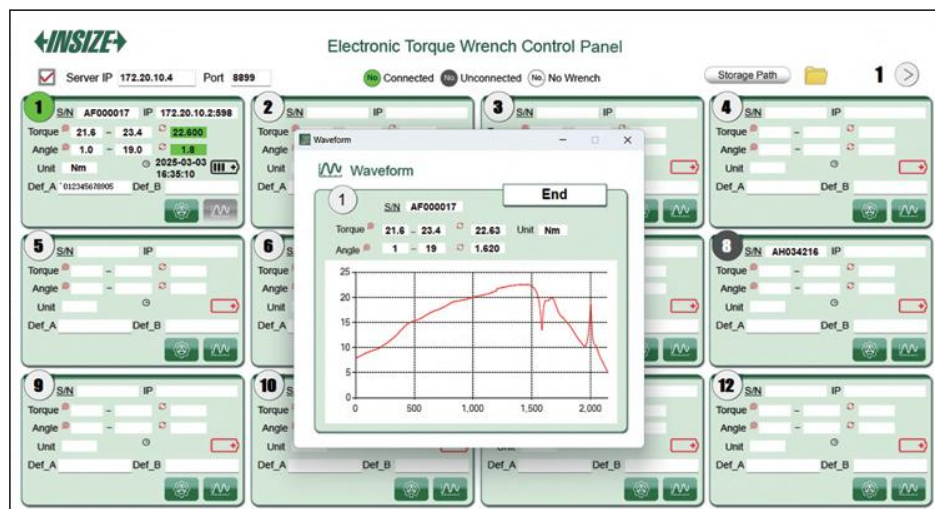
INSIZE

Electronic Torque Wrench Control Panel

Server IP 172.20.10.4 Port 8899

No Connected No Unconnected No No Wrench

Storage Path

1

1 S/N AF000017 IP 172.20.10.2:598
Torque 21.6 – 23.4 22.600
Angle 1.0 – 19.0 1.8
Unit Nm 2025-03-03 16:35:10
Def_A 012345678905 Def_B

2 S/N IP
Torque
Angle
Unit
Def_A

3 S/N IP

4 S/N IP
Torque –
Angle –
Unit
Def_A Def_B

Waveform

Waveform

1 S/N AF000017 End
Torque 21.6 – 23.4 22.63 Unit Nm
Angle 1 – 19 1.620

25
20
15
10
5
0
0 500 1,000 1,500 2,000

5 S/N IP
Torque –
Angle –
Unit
Def_A Def_B

6 S
Torque
Angle
Unit
Def_A

8 S/N AH034216 IP
Torque –
Angle –
Unit
Def_A Def_B

9 S/N IP
Torque –
Angle –
Unit
Def_A Def_B

10 S
Torque
Angle
Unit
Def_A Def_B

Unit
Def_A Def_B

12 S/N IP
Torque –
Angle –
Unit
Def_A Def_B